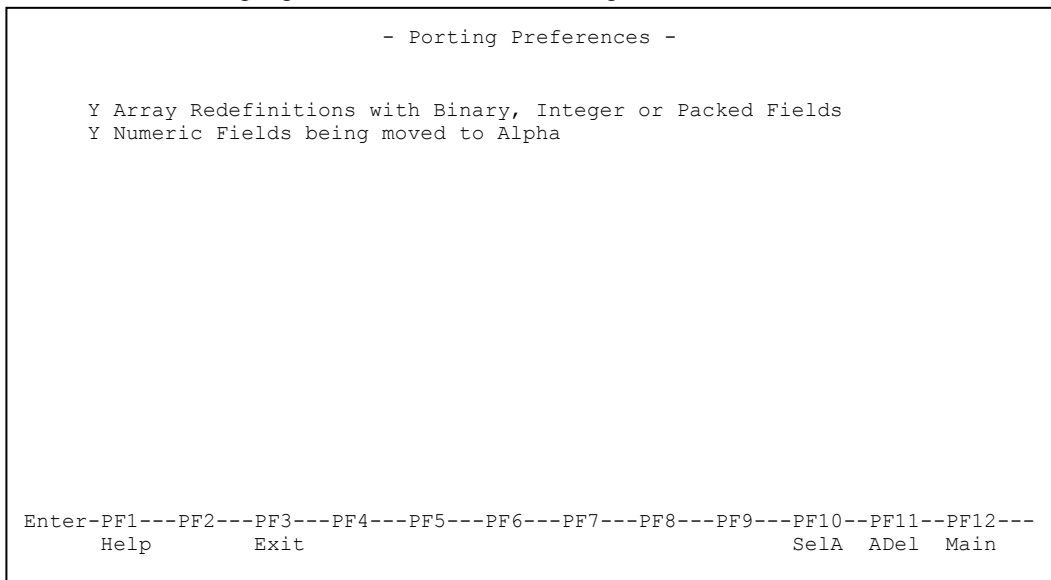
- Porting Preferences -

Y Array Redefinitions with Binary, Integer or Packed Fields
Y Numeric Fields being moved to Alpha

Enter-PF1---PF2---PF3---PF4---PF5---PF6---PF7---PF8---PF9---PF10--PF11--PF12---
Help Exit SelA ADel Main